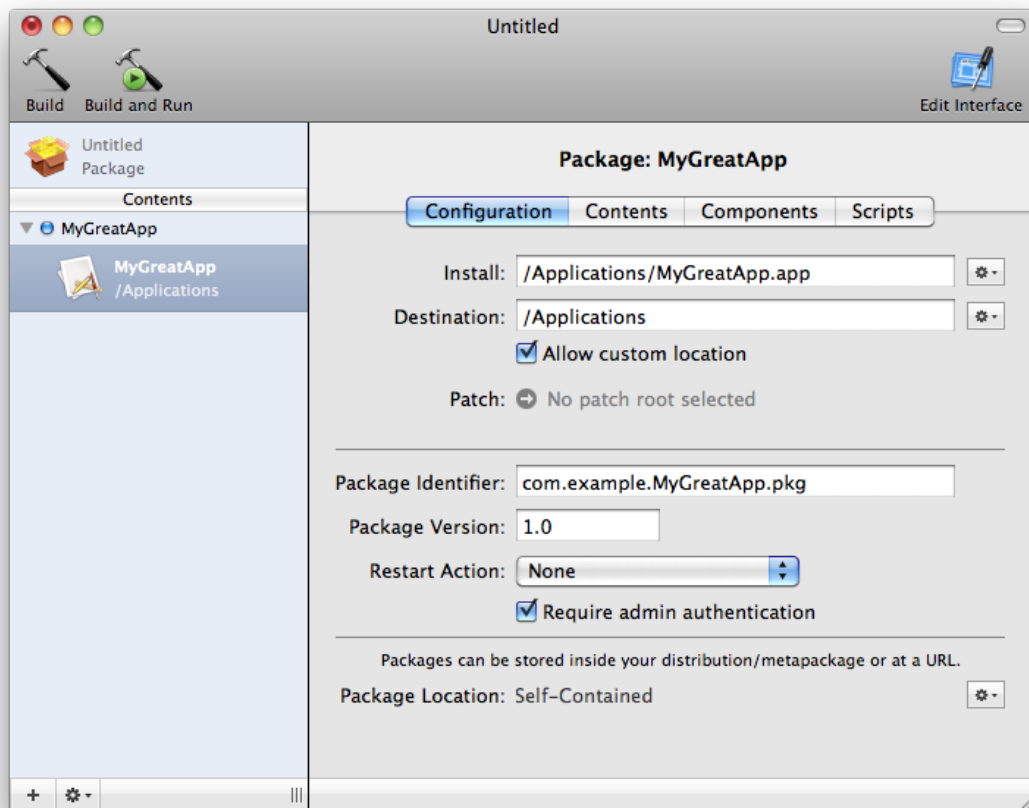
Untitled

Build Build and Run Edit Interface

Untitled
Package

Contents

MyGreatApp

MyGreatApp
/Applications

Package: MyGreatApp

Configuration Contents Components Scripts

Install: /Applications/MyGreatApp.app

Destination: /Applications

Allow custom location

Patch: No patch root selected

Package Identifier: com.example.MyGreatApp.pkg

Package Version: 1.0

Restart Action: None

Require admin authentication

Packages can be stored inside your distribution/metapackage or at a URL.

Package Location: Self-Contained

+